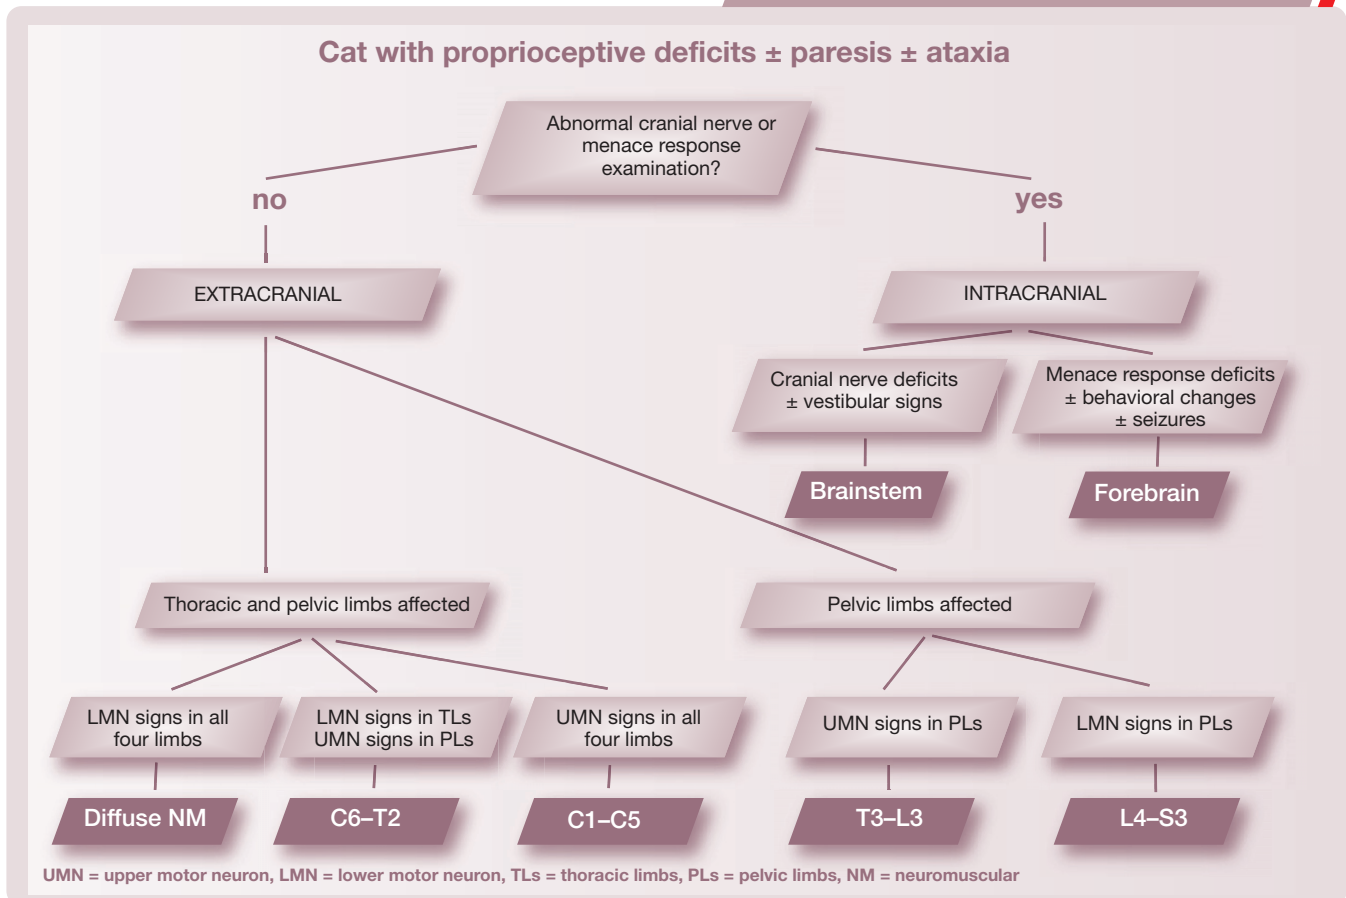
Cat with proprioceptive deficits ± paresis ± ataxia

Abnormal cranial nerve or menace response examination?

no

yes

EXTRACRANIAL

INTRACRANIAL

Cranial nerve deficits ± vestibular signs

Menace response deficits ± behavioral changes ± seizures

Brainstem

Forebrain

Thoracic and pelvic limbs affected

Pelvic limbs affected

LMN signs in all four limbs

LMN signs in TLs UMN signs in PLs

UMN signs in all four limbs

UMN signs in PLs

LMN signs in PLs

Diffuse NM

C6–T2

C1–C5

T3–L3

L4–S3

UMN = upper motor neuron, LMN = lower motor neuron, TLs = thoracic limbs, PLs = pelvic limbs, NM = neuromuscular